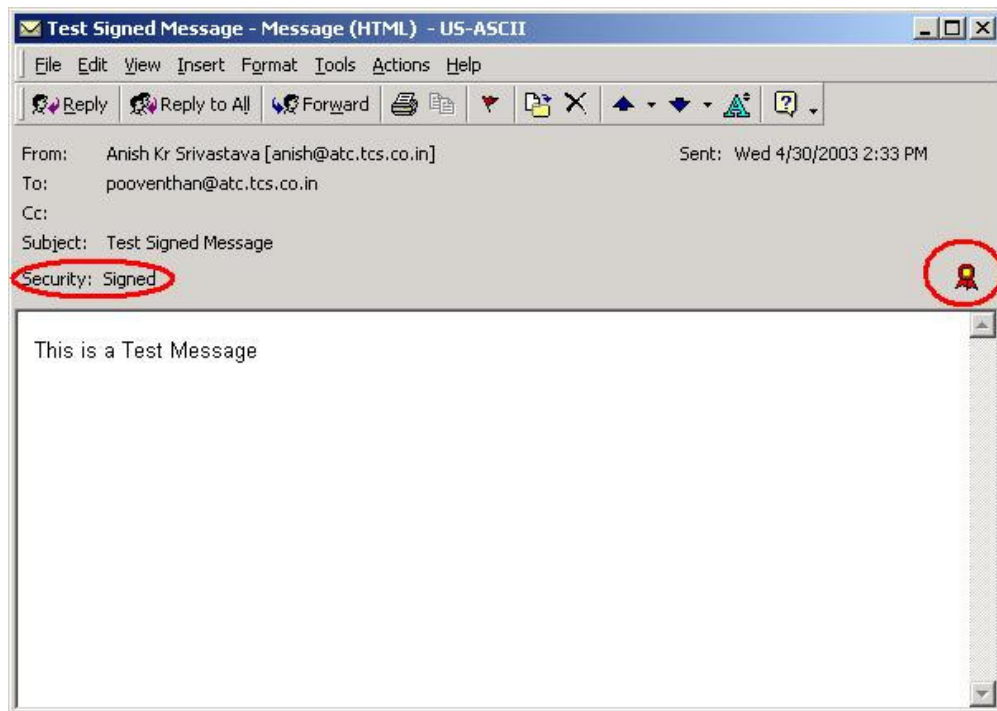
Test Signed Message - Message (HTML) - US-ASCII

File Edit View Insert Format Tools Actions Help

Reply | Reply to All | Forward

From: Anish Kr Srivastava [anish@atc.tcs.co.in]
Sent: Wed 4/30/2003 2:33 PM
To: pooventhan@atc.tcs.co.in
Cc:
Subject: Test Signed Message
Security: Signed

This is a Test Message